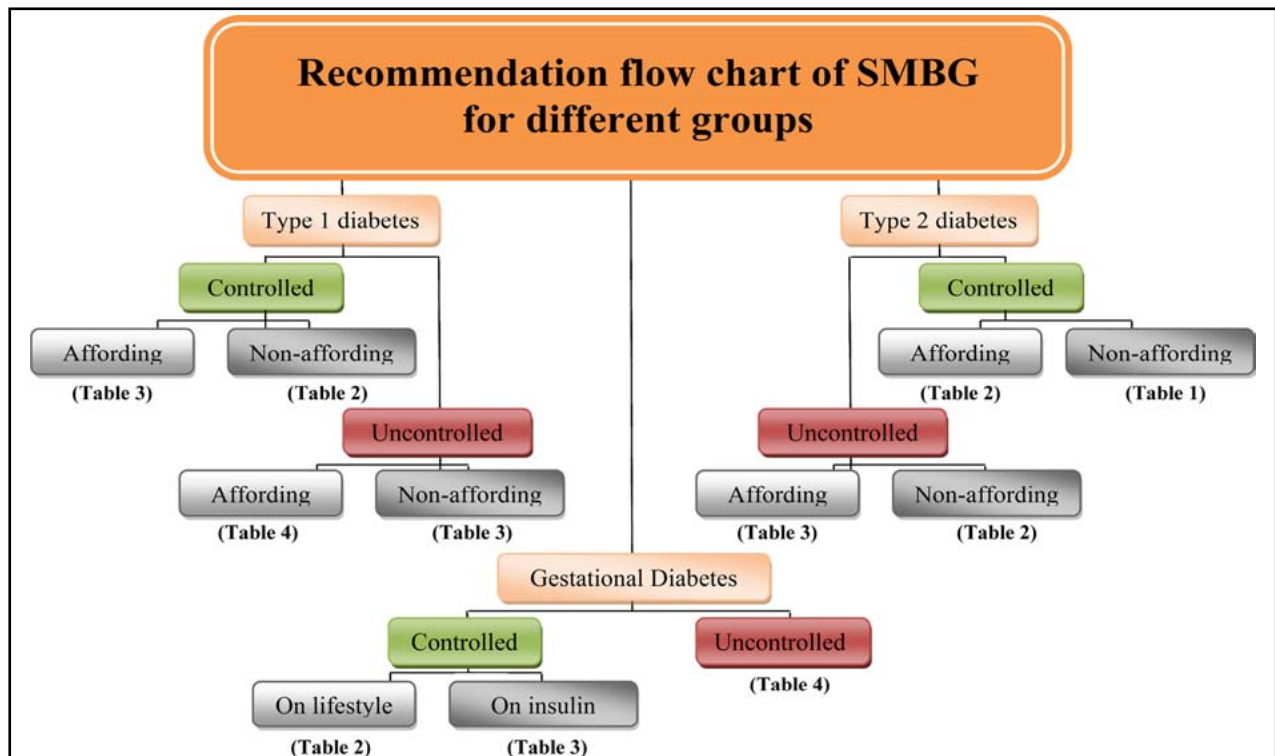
Recommendation flow chart of SMBG for different groups

Type 1 diabetes

Controlled

Affording
(Table 3)

Non-affording
(Table 2)

Uncontrolled

Affording
(Table 4)

Non-affording
(Table 3)

Type 2 diabetes

Controlled

Affording
(Table 2)

Non-affording
(Table 1)

Uncontrolled

Affording
(Table 3)

Non-affording
(Table 2)

Gestational Diabetes

Controlled

On lifestyle
(Table 2)

On insulin
(Table 3)

Uncontrolled
(Table 4)